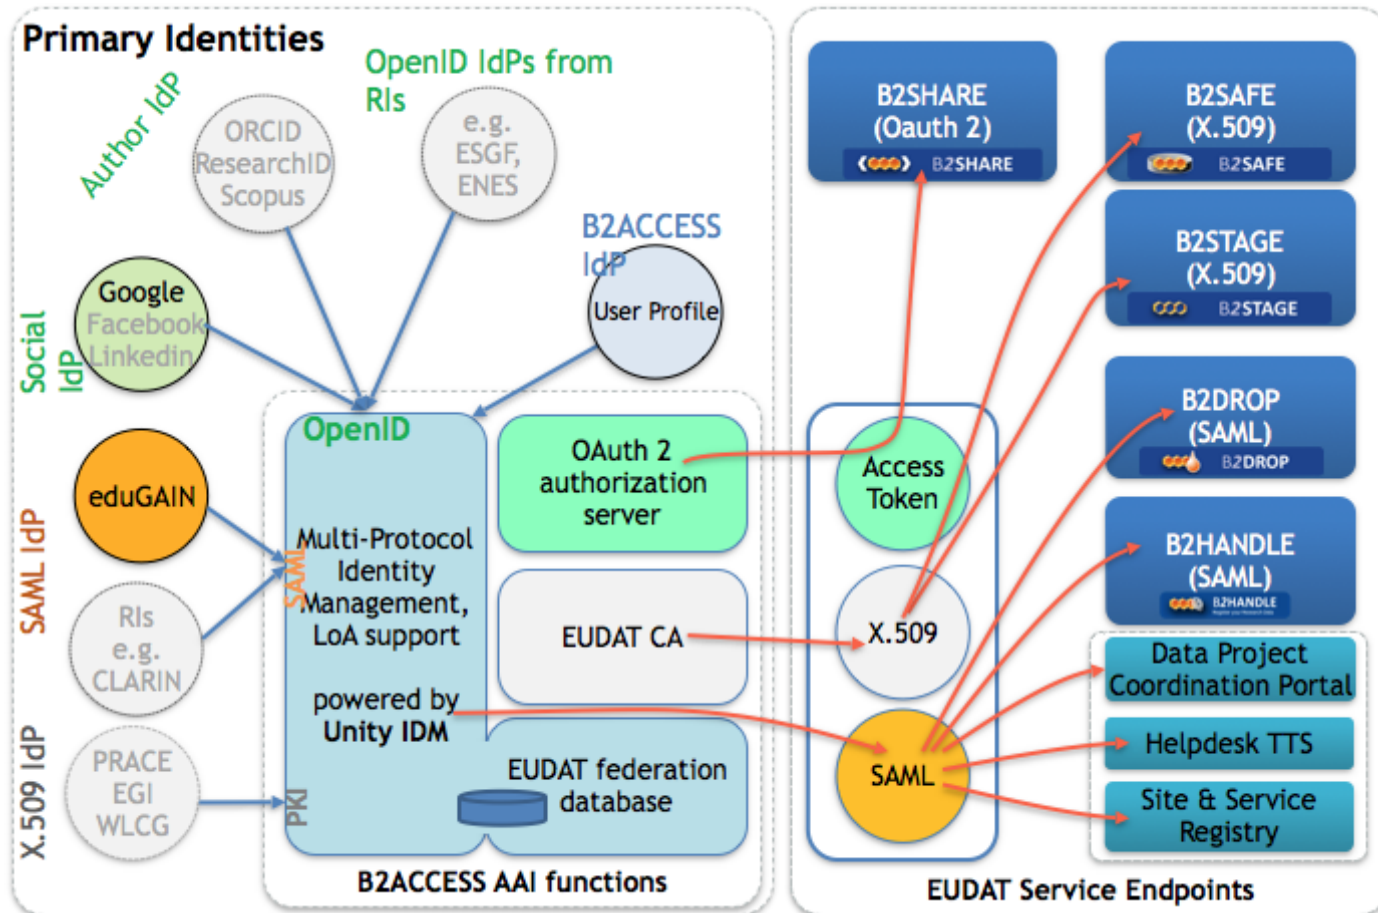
Primary Identities

Author IdP

ORCID
ResearchID
Scopus

OpenID IdPs from RIs

e.g.
ESGF,
ENES

B2ACCESS IdP

User Profile

Social IdP

Google
Facebook
Linkedin

SAML IdP

eduGAIN

RIs
e.g.
CLARIN

X.509 IdP

PRACE
EGI
WLCG

OpenID

SAML

PKI

Multi-Protocol Identity Management, LoA support

powered by
Unity IDM

OAuth 2
authorization
server

EUDAT CA

EUDAT federation
database

B2ACCESS AAI functions

Access
Token

X.509

SAML

B2SHARE
(Oauth 2)
B2SHARE

B2SAFE
(X.509)
B2SAFE

B2STAGE
(X.509)
B2STAGE

B2DROP
(SAML)
B2DROP

B2HANDLE
(SAML)
B2HANDLE

Data Project
Coordination Portal

Helpdesk TTS

Site & Service
Registry

EUDAT Service Endpoints